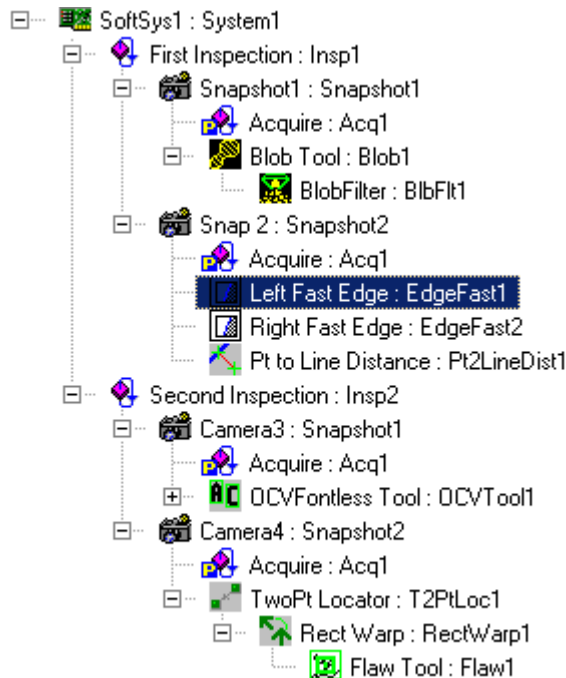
SoftSys1 : System1
First Inspection : Insp1
Snapshot1 : Snapshot1
Acquire : Acq1
Blob Tool : Blob1
BlobFilter : BlbFlt1
Snap 2 : Snapshot2
Acquire : Acq1
Left Fast Edge : EdgeFast1
Right Fast Edge : EdgeFast2
Pt to Line Distance : Pt2LineDist1
Second Inspection : Insp2
Camera3 : Snapshot1
Acquire : Acq1
OCVFontless Tool : OCVTool1
Camera4 : Snapshot2
Acquire : Acq1
TwoPt Locator : T2PtLoc1
Rect Warp : RectWarp1
Flaw Tool : Flaw1